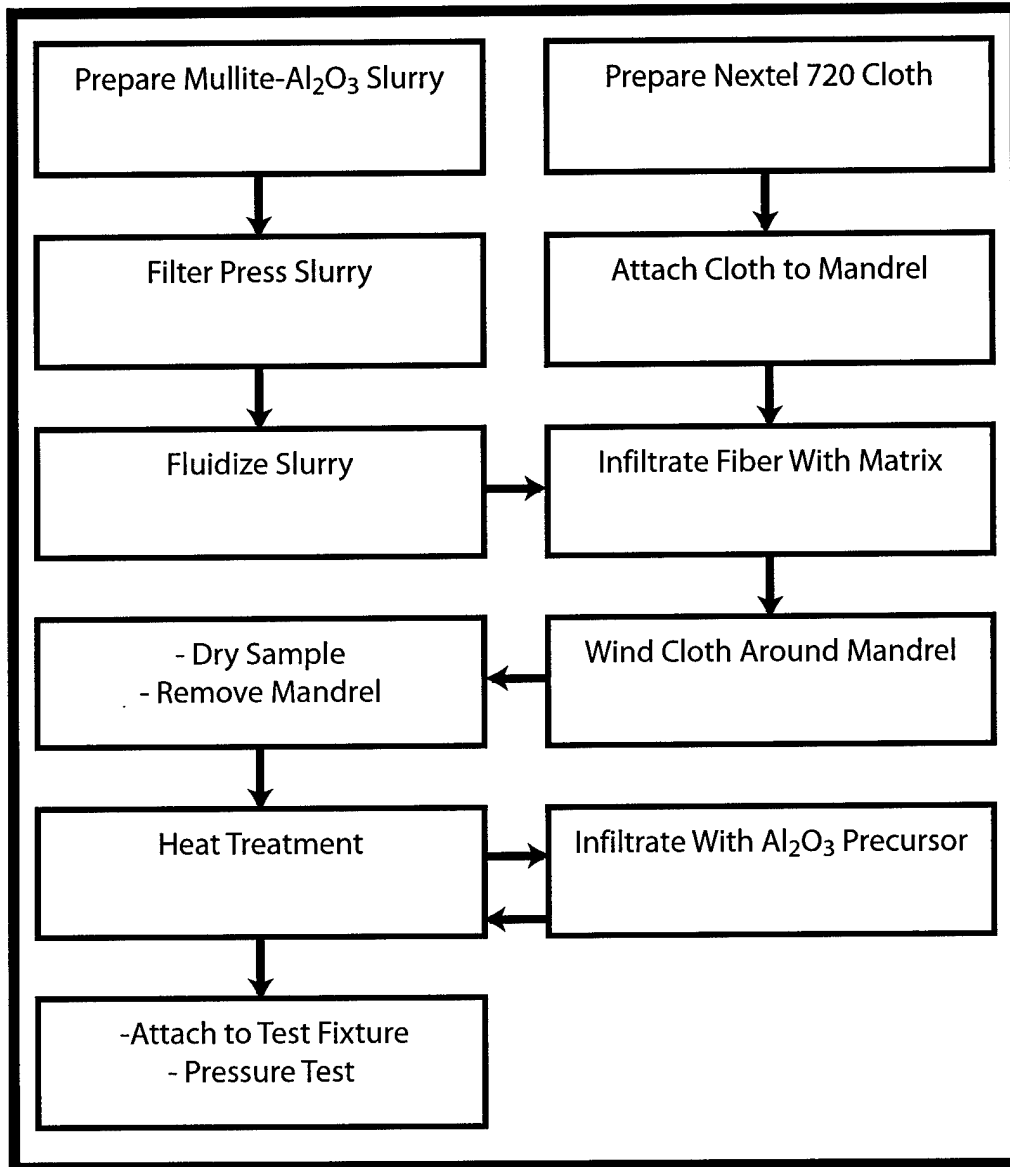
Prepare Mullite-$Al_2O_3$ Slurry

Prepare Nextel 720 Cloth

Filter Press Slurry

Attach Cloth to Mandrel

Fluidize Slurry

Infiltrate Fiber With Matrix

Wind Cloth Around Mandrel

- Dry Sample
- Remove Mandrel

Heat Treatment

Infiltrate With $Al_2O_3$ Precursor

-Attach to Test Fixture
- Pressure Test